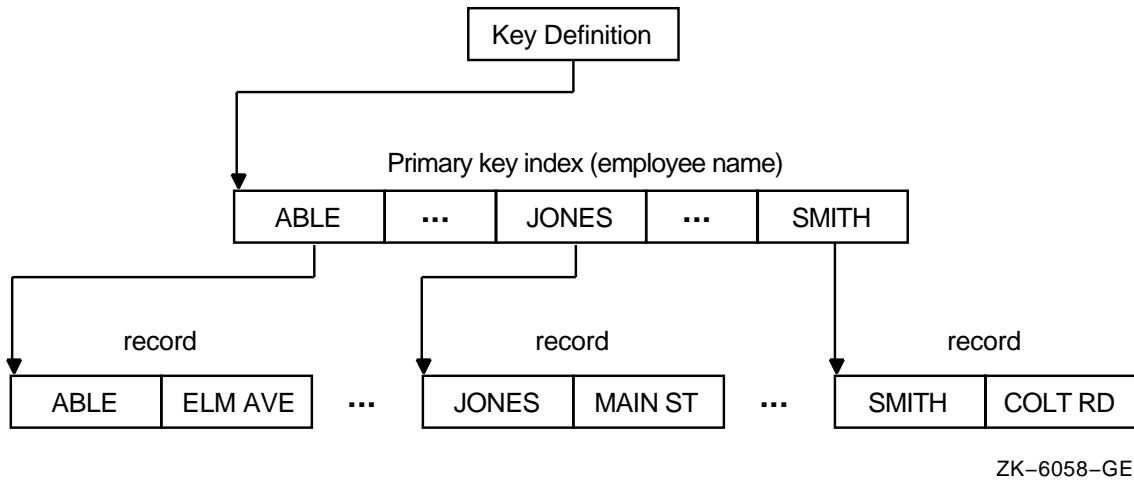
Key Definition

Primary key index (employee name)

| ABLE | ... | JONES | ... | SMITH |
|---|---|---|---|---|

record

| ABLE | ELM AVE |
|---|---|

...

record

| JONES | MAIN ST |
|---|---|

...

record

| SMITH | COLT RD |
|---|---|

ZK−6058−GE